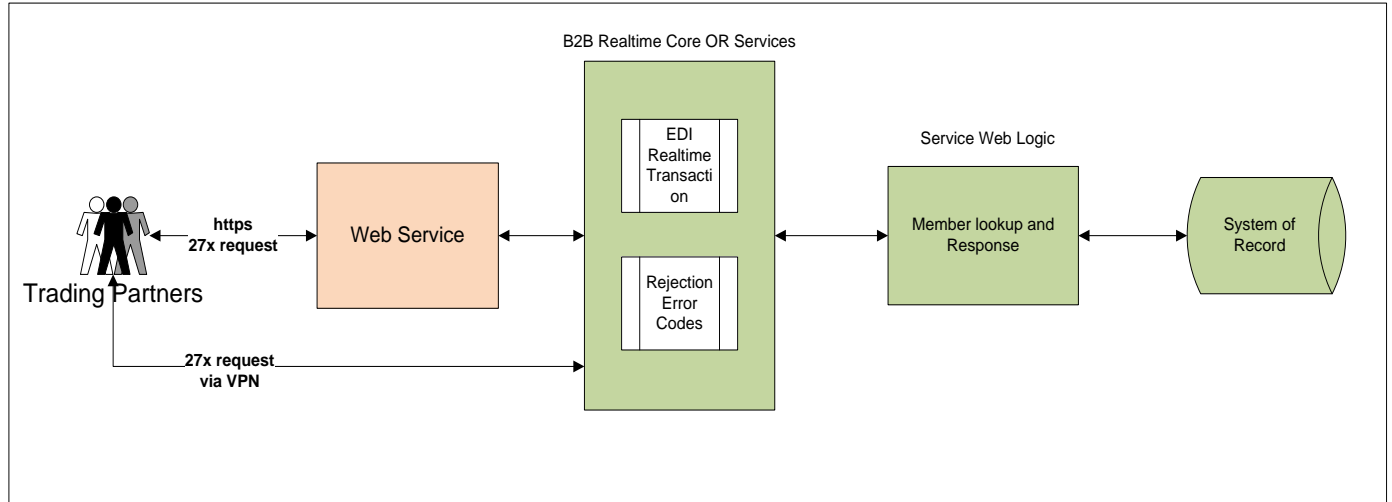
B2B Realtime Core OR Services

EDI Realtime Transacti on

Rejection Error Codes

Service Web Logic

https 27x request

Web Service

Member lookup and Response

System of Record

Trading Partners

27x request via VPN